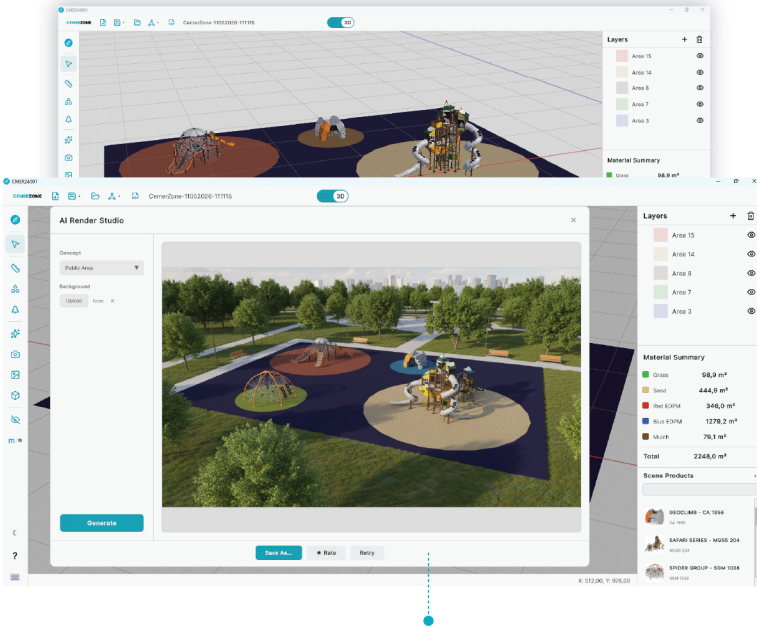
CMER24091

CEMERZONE

CemerZone-11052026-111115

3D

Layers

Area 15

Area 14

Area 8

Area 7

Area 3

Material Summary

Grass 98,9 m²

CMER24091

CEMERZONE

CemerZone-11052026-111115

3D

AI Render Studio

Concept

Public Area

Background

Upload None ×

Generate

Save As...

★ Rate

Retry

Layers

Area 15

Area 14

Area 8

Area 7

Area 3

Material Summary

| | |
|---|---|
| Grass | 98,9 m² |
| Sand | 444,6 m² |
| Red EPDM | 346,0 m² |
| Blue EPDM | 1279,2 m² |
| Mulch | 79,1 m² |
| Total | 2248,0 m² |

Scene Products

GEOCLIMB - CA 1956
CA 1956

SAFARI SERIES - MGSS 204
MGSS 204

SPIDER GROUP - SGM 1038
SGM 1038

X: 512,00, Y: 978,00